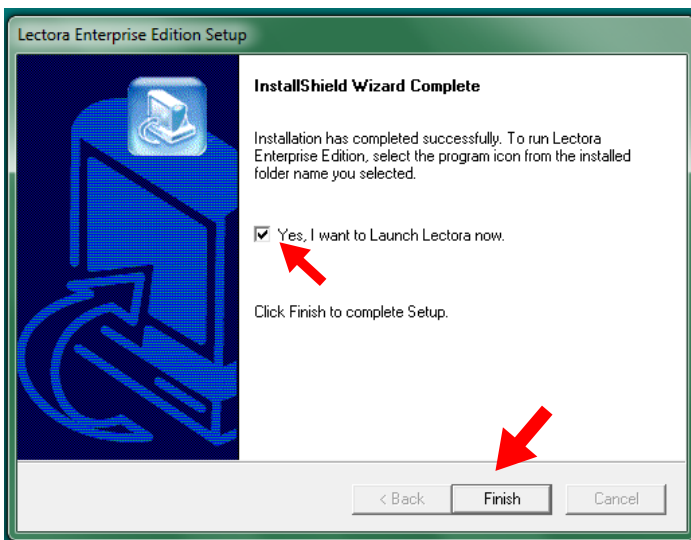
Lectora Enterprise Edition Setup

InstallShield Wizard Complete

Installation has completed successfully. To run Lectora Enterprise Edition, select the program icon from the installed folder name you selected.

Yes, I want to Launch Lectora now.

Click Finish to complete Setup.

< Back

Finish

Cancel